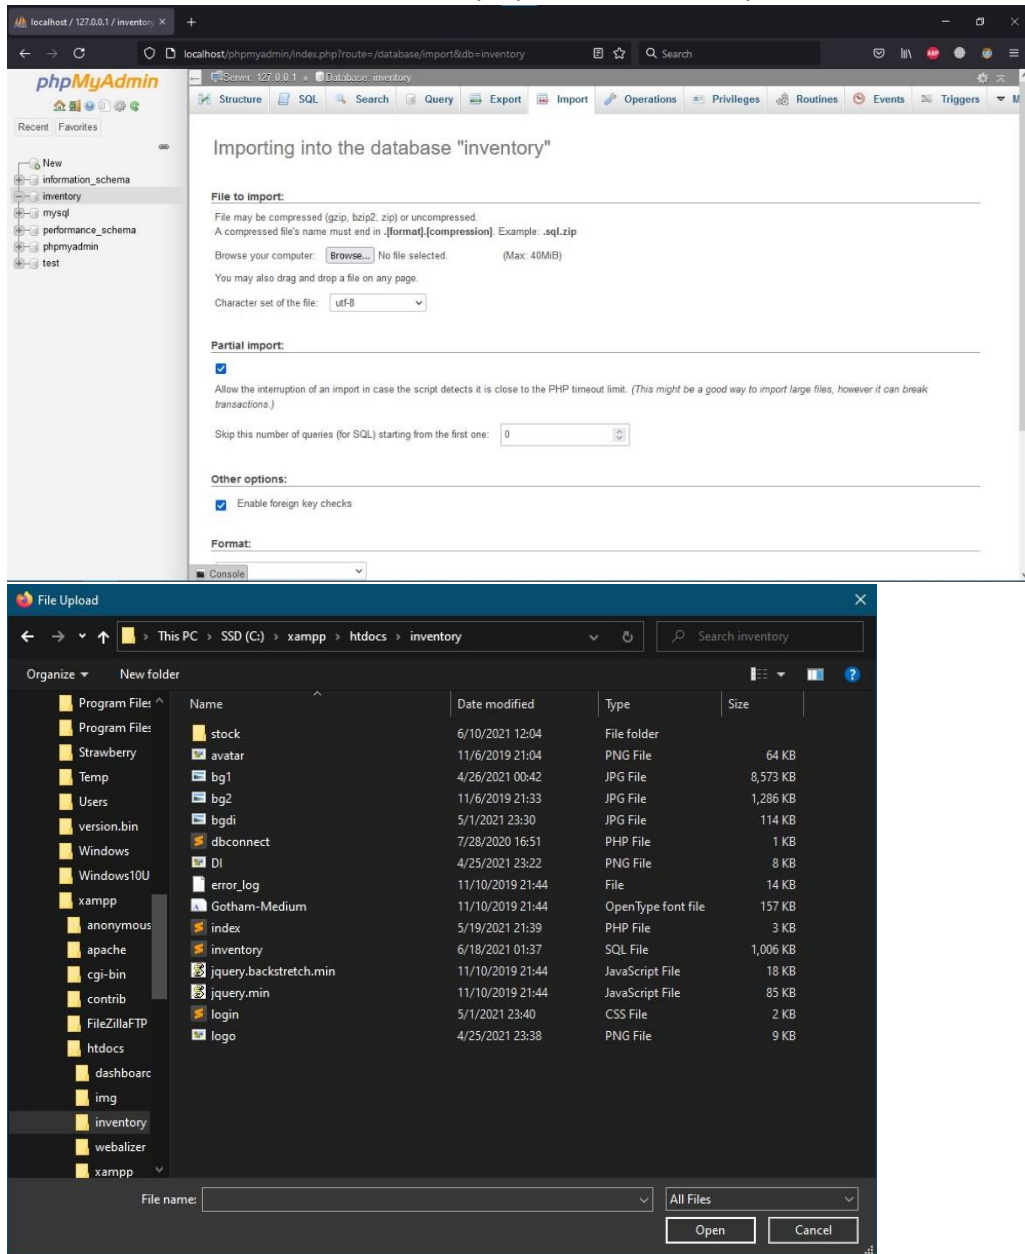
localhost / 127.0.0.1 / inventory ×

localhost/phpmyadmin/index.php?route=/database/import&db=inventory

Search

phpMyAdmin

Recent Favorites

New
information_schema
inventory
mysql
performance_schema
phpmyadmin
test

Server: 127.0.0.1 » Database: inventory

Structure SQL Search Query Export Import Operations Privileges Routines Events Triggers

Importing into the database "inventory"

File to import:

File may be compressed (gzip, bzip2, zip) or uncompressed.
A compressed file's name must end in .[format].[compression]. Example: .sql.zip

Browse your computer: Browse... No file selected. (Max: 40MiB)

You may also drag and drop a file on any page.

Character set of the file: utf-8

Partial import:

Allow the interruption of an import in case the script detects it is close to the PHP timeout limit. (This might be a good way to import large files, however it can break transactions.)

Skip this number of queries (for SQL) starting from the first one: 0

Other options:

Enable foreign key checks

Format:

Console

File Upload

This PC › SSD (C:) › xampp › htdocs › inventory

Search inventory

Organize ▾ New folder

Program Files
Program Files
Strawberry
Temp
Users
version.bin
Windows
Windows10U
xampp
anonymous
apache
cgi-bin
contrib
FileZillaFTP
htdocs
dashboarc
img
inventory
webalizer
xampp

| Name | Date modified | Type | Size |
|---|---|---|---|
| stock | 6/10/2021 12:04 | File folder | |
| avatar | 11/6/2019 21:04 | PNG File | 64 KB |
| bg1 | 4/26/2021 00:42 | JPG File | 8,573 KB |
| bg2 | 11/6/2019 21:33 | JPG File | 1,286 KB |
| bgdi | 5/1/2021 23:30 | JPG File | 114 KB |
| dbconnect | 7/28/2020 16:51 | PHP File | 1 KB |
| DI | 4/25/2021 23:22 | PNG File | 8 KB |
| error_log | 11/10/2019 21:44 | File | 14 KB |
| Gotham-Medium | 11/10/2019 21:44 | OpenType font file | 157 KB |
| index | 5/19/2021 21:39 | PHP File | 3 KB |
| inventory | 6/18/2021 01:37 | SQL File | 1,006 KB |
| jquery.backstretch.min | 11/10/2019 21:44 | JavaScript File | 18 KB |
| jquery.min | 11/10/2019 21:44 | JavaScript File | 85 KB |
| login | 5/1/2021 23:40 | CSS File | 2 KB |
| logo | 4/25/2021 23:38 | PNG File | 9 KB |

File name:

All Files

Open Cancel